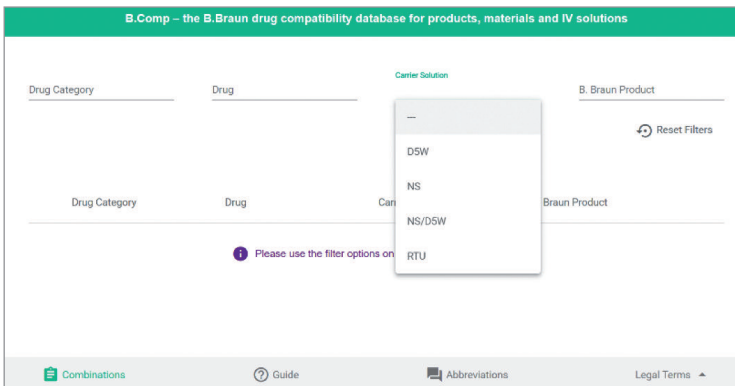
B.Comp – the B.Braun drug compatibility database for products, materials and IV solutions

Drug Category

Drug

Carrier Solution

B. Braun Product

—

D5W

NS

NS/D5W

RTU

Reset Filters

Drug Category

Drug

Carr

Braun Product

Please use the filter options on

Combinations

Guide

Abbreviations

Legal Terms